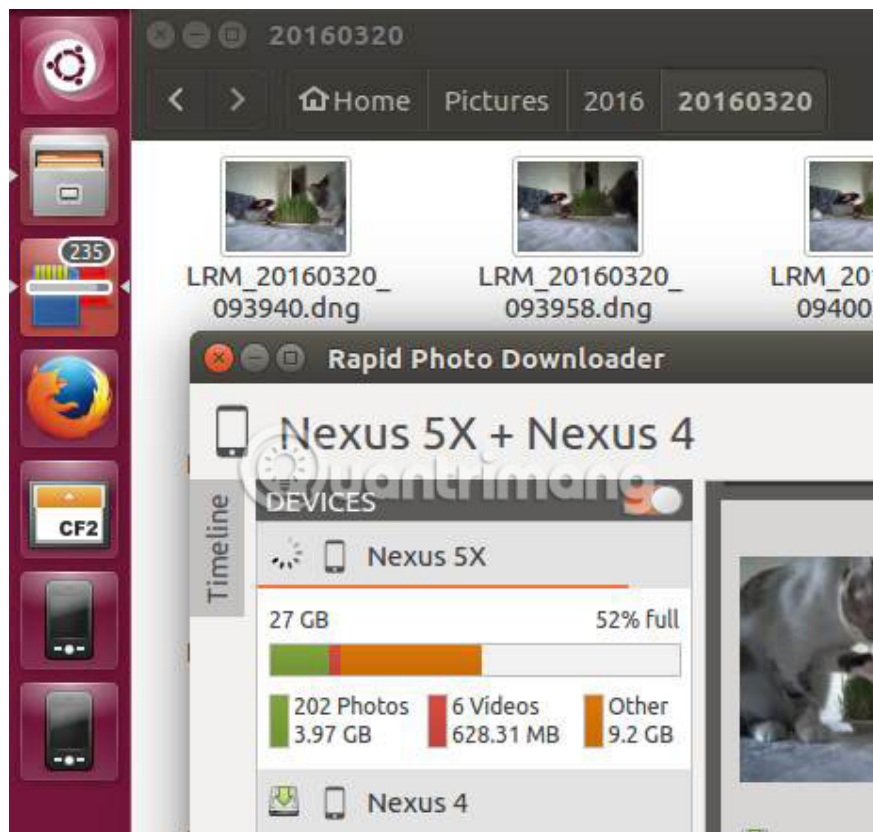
20160320

Home Pictures 2016 20160320

LRM_20160320_093940.dng

LRM_20160320_093958.dng

LRM_201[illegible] 09400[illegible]

235

CF2

Rapid Photo Downloader

Nexus 5X + Nexus 4

Timeline

DEVICES

Nexus 5X

27 GB

52% full

202 Photos 3.97 GB

6 Videos 628.31 MB

Other 9.2 GB

Nexus 4

quantrimang